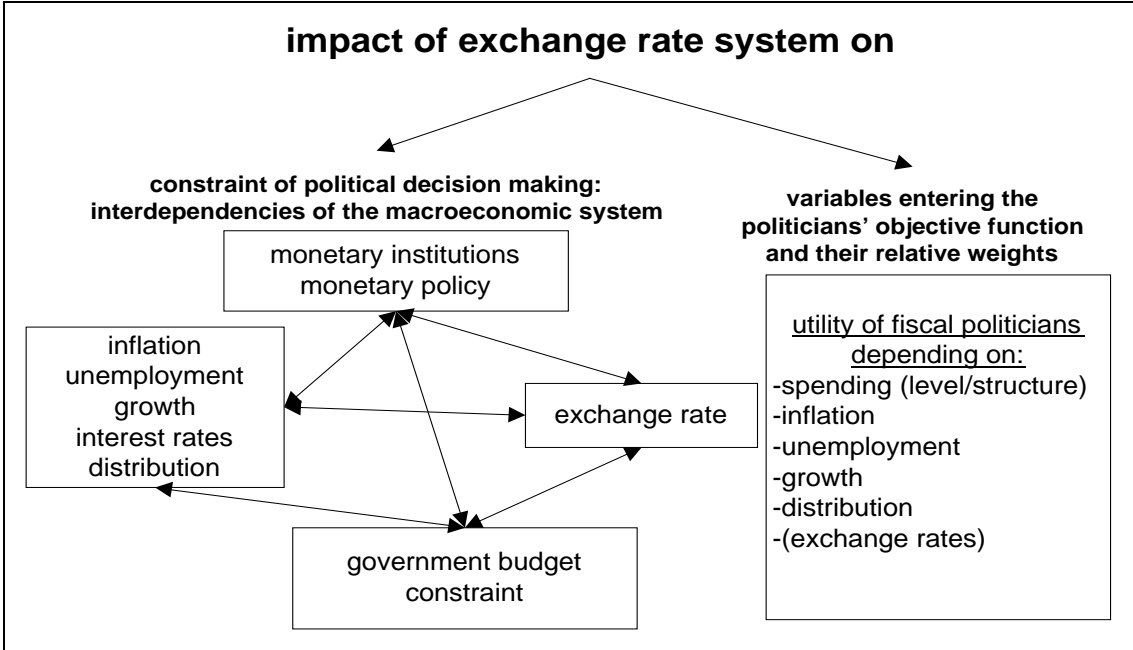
impact of exchange rate system on

constraint of political decision making: interdependencies of the macroeconomic system

monetary institutions
monetary policy

inflation
unemployment
growth
interest rates
distribution

exchange rate

government budget constraint

variables entering the politicians' objective function and their relative weights

utility of fiscal politicians depending on:
-spending (level/structure)
-inflation
-unemployment
-growth
-distribution
-(exchange rates)